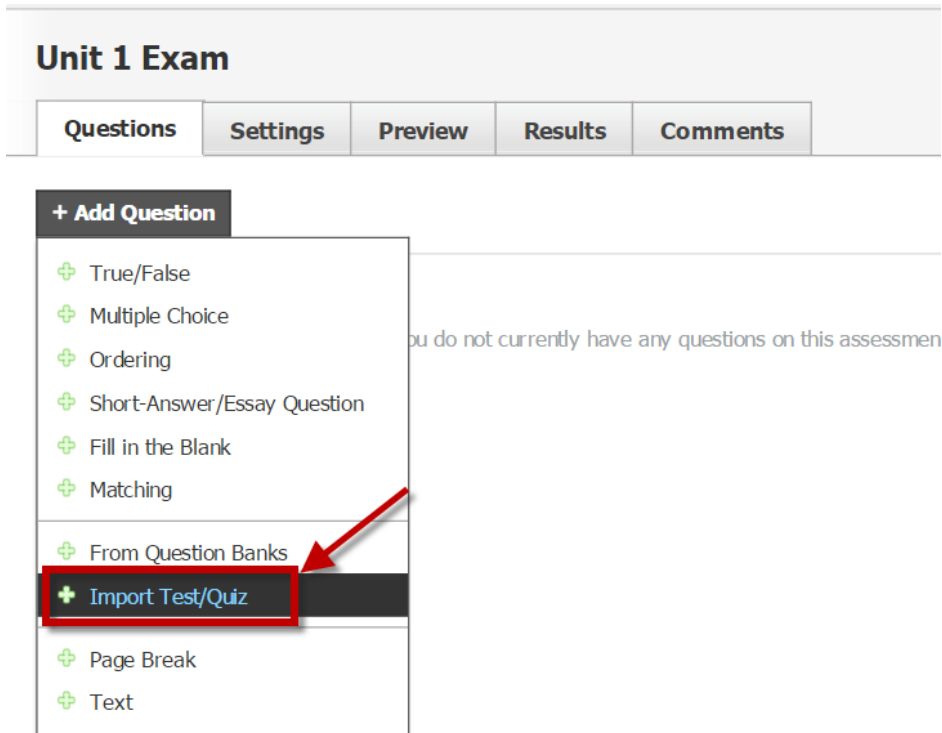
Unit 1 Exam

Questions
Settings
Preview
Results
Comments

+ Add Question

True/False
Multiple Choice
Ordering
Short-Answer/Essay Question
Fill in the Blank
Matching
From Question Banks
Import Test/Quiz
Page Break
Text

u do not currently have any questions on this assessmen